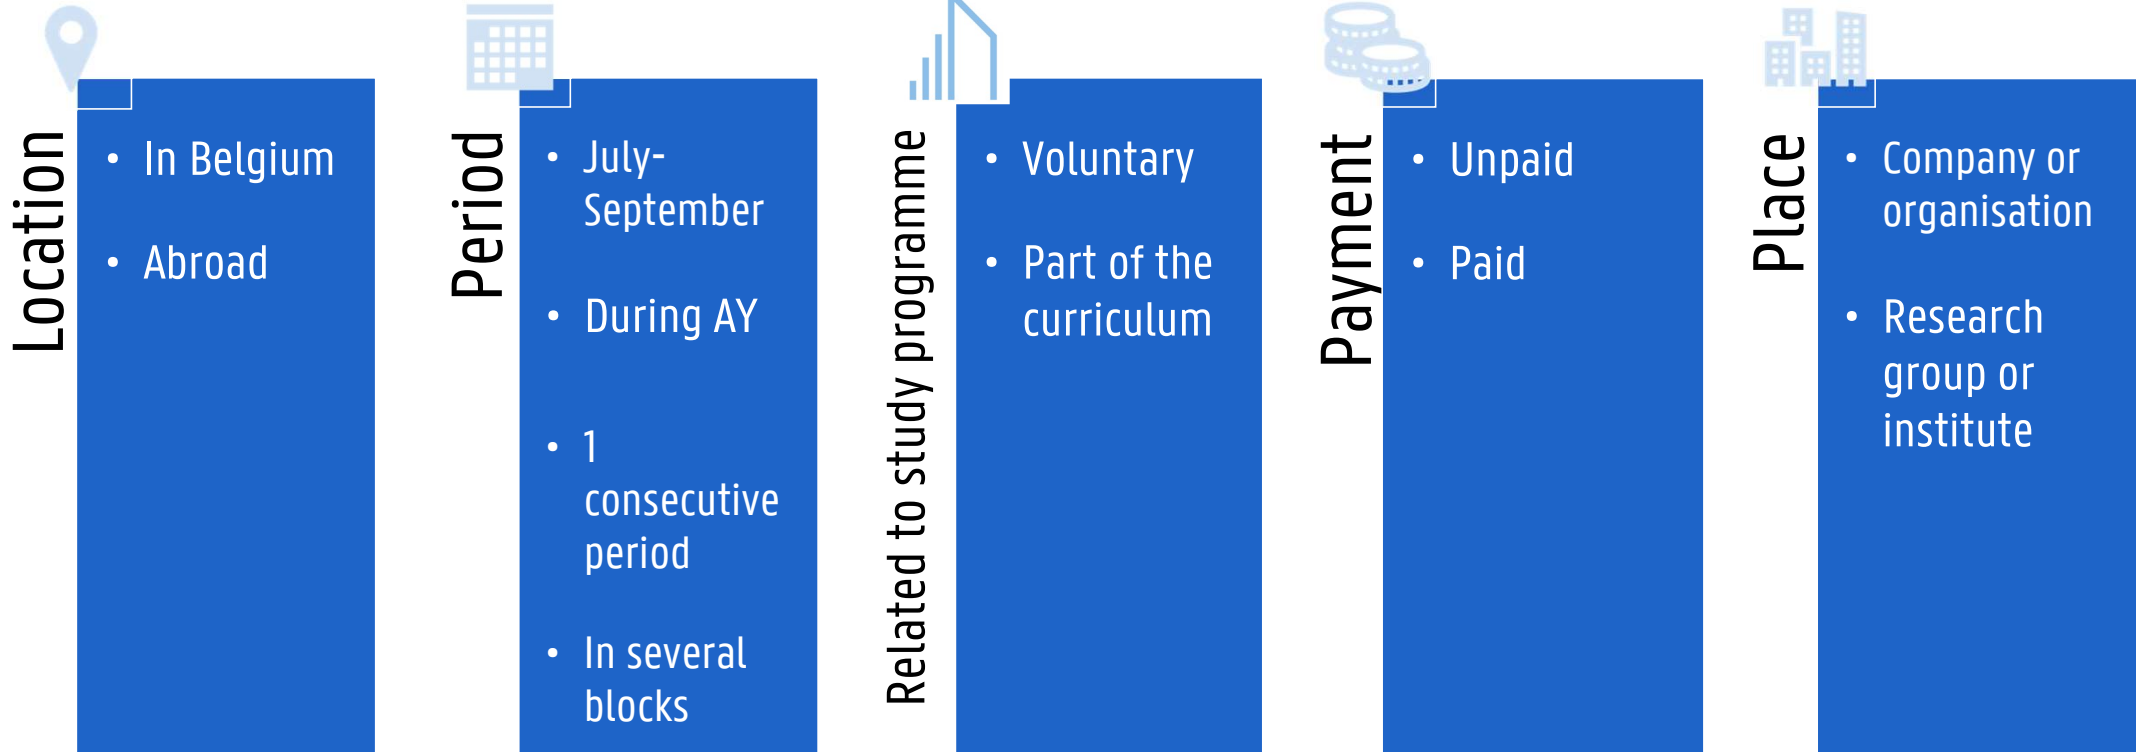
Location

- In Belgium
- Abroad

Period

- July-September
- During AY
- 1 consecutive period
- In several blocks

Related to study programme

- Voluntary
- Part of the curriculum

Payment

- Unpaid
- Paid

Place

- Company or organisation
- Research group or institute